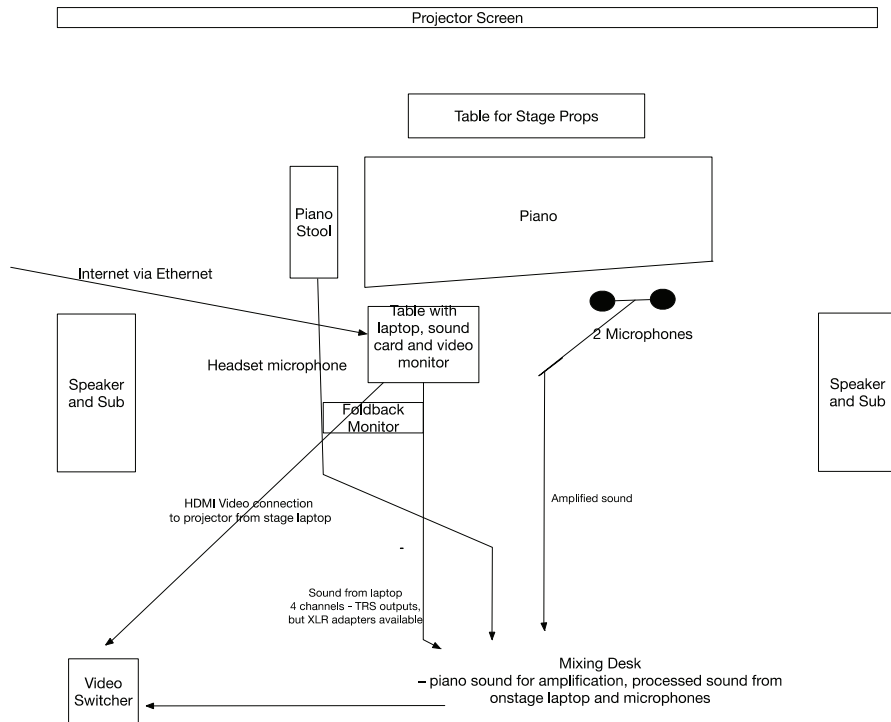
Projector Screen

Table for Stage Props

Piano Stool

Piano

Internet via Ethernet

Table with laptop, sound card and video monitor

2 Microphones

Headset microphone

Speaker and Sub

Speaker and Sub

Foldback Monitor

HDMI Video connection to projector from stage laptop

Amplified sound

Sound from laptop 4 channels - TRS outputs, but XLR adapters available

Mixing Desk
– piano sound for amplification, processed sound from onstage laptop and microphones

Video Switcher